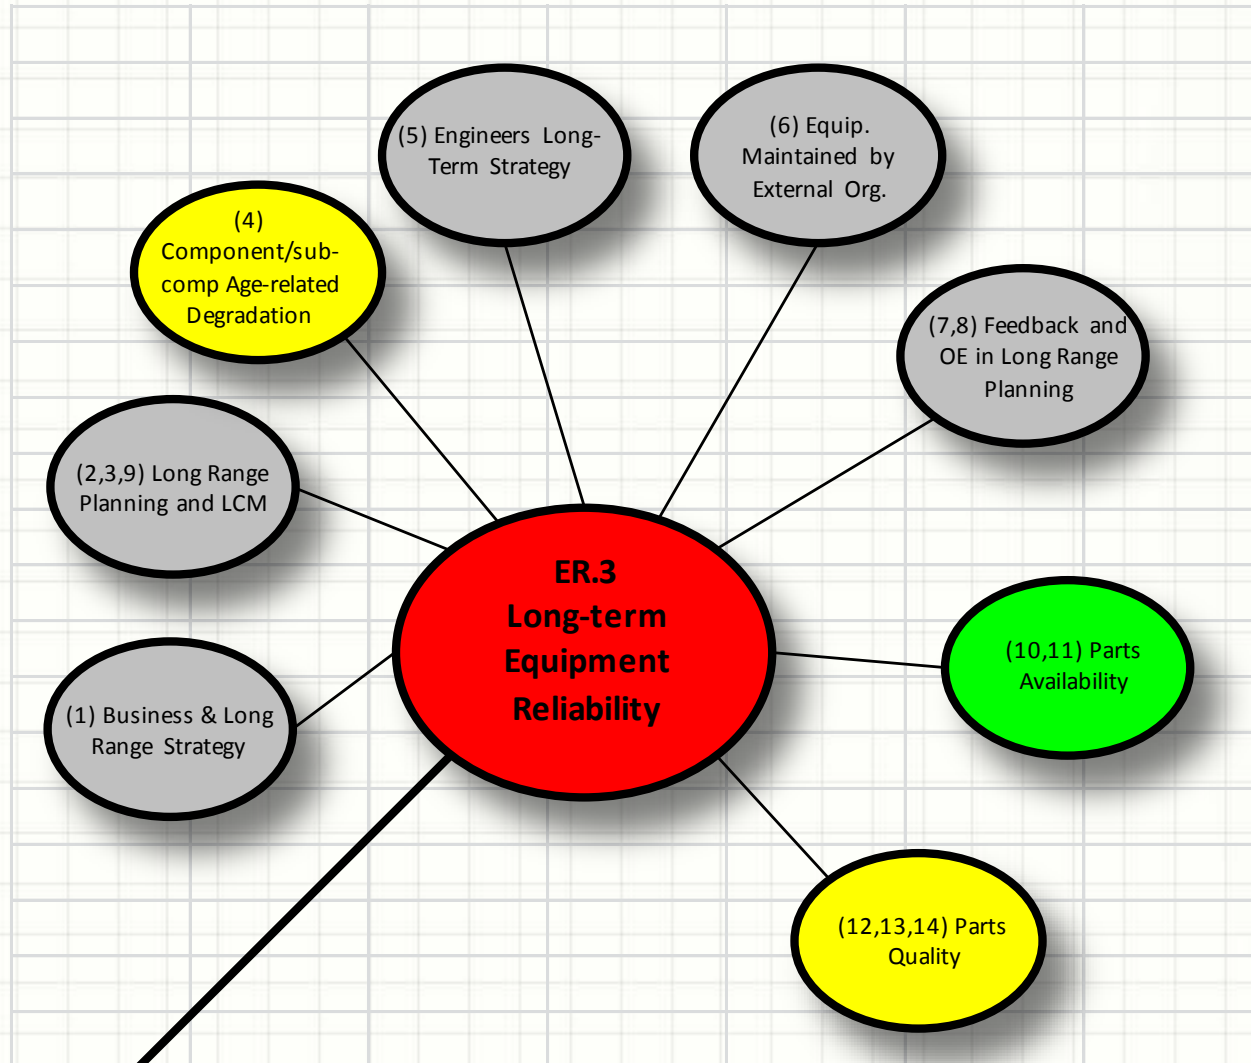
(5) Engineers Long-Term Strategy

(6) Equip. Maintained by External Org.

(4) Component/sub-comp Age-related Degradation

(7,8) Feedback and OE in Long Range Planning

(2,3,9) Long Range Planning and LCM

ER.3
Long-term Equipment Reliability

(10,11) Parts Availability

(1) Business & Long Range Strategy

(12,13,14) Parts Quality